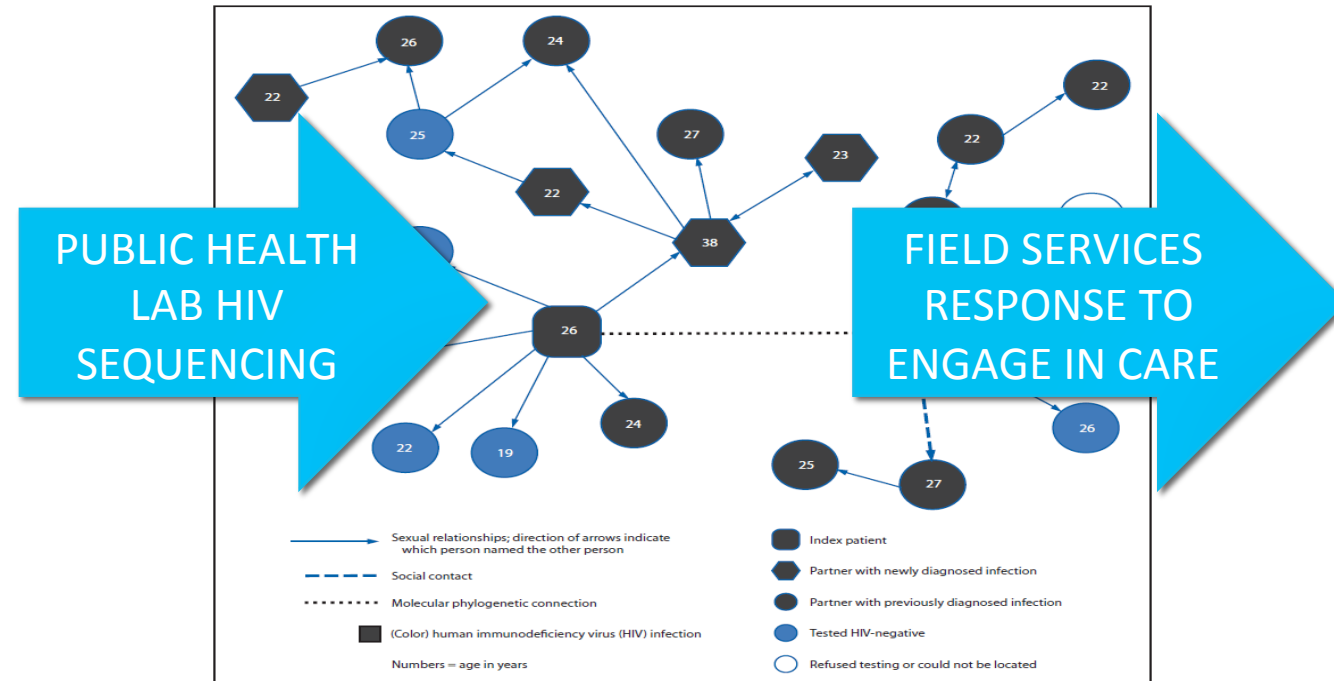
26
24
22
25
27
23
22
22
22
38
PUBLIC HEALTH LAB HIV SEQUENCING
FIELD SERVICES RESPONSE TO ENGAGE IN CARE
26
22
19
24
25
27
26

Sexual relationships; direction of arrows indicate which person named the other person
Social contact
Molecular phylogenetic connection
(Color) human immunodeficiency virus (HIV) infection
Numbers = age in years
Index patient
Partner with newly diagnosed infection
Partner with previously diagnosed infection
Tested HIV-negative
Refused testing or could not be located